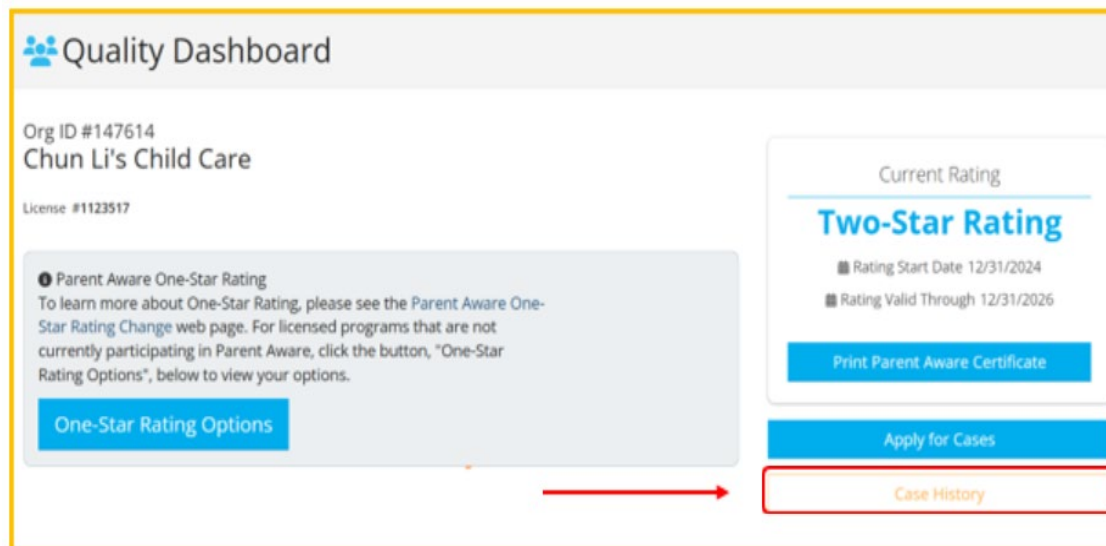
Quality Dashboard

Org ID #147614
Chun Li's Child Care

License #1123517

Parent Aware One-Star Rating
To learn more about One-Star Rating, please see the Parent Aware One-Star Rating Change web page. For licensed programs that are not currently participating in Parent Aware, click the button, "One-Star Rating Options", below to view your options.

One-Star Rating Options

Current Rating
Two-Star Rating
Rating Start Date 12/31/2024
Rating Valid Through 12/31/2026

Print Parent Aware Certificate

Apply for Cases

Case History